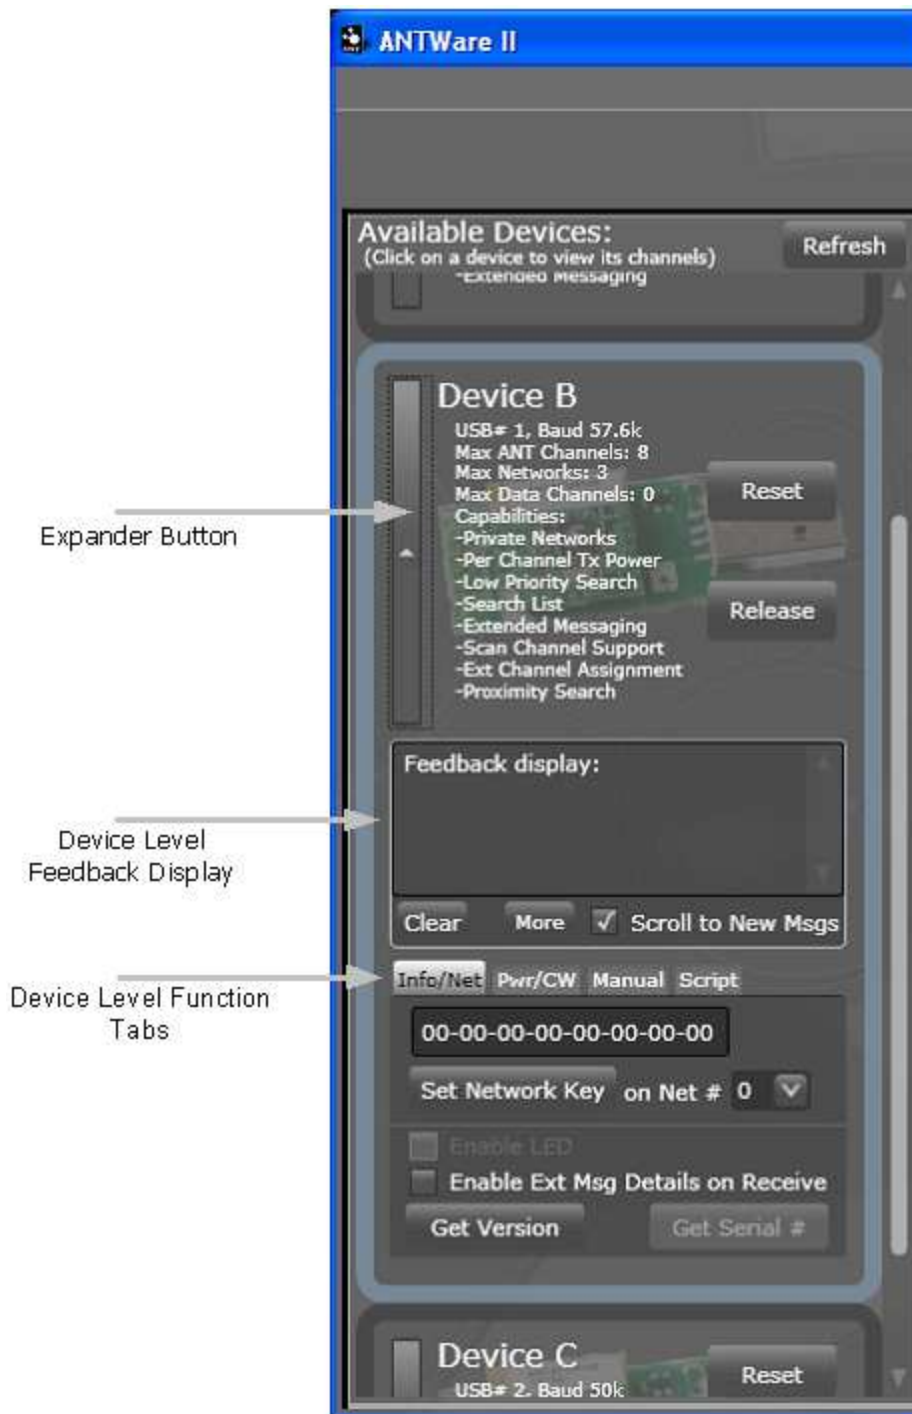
ANTWare II

Available Devices:
(Click on a device to view its channels)
Refresh
-Extended Messaging

Device B
USB# 1, Baud 57.6k
Max ANT Channels: 8
Max Networks: 3
Max Data Channels: 0
Capabilities:
-Private Networks
-Per Channel Tx Power
-Low Priority Search
-Search List
-Extended Messaging
-Scan Channel Support
-Ext Channel Assignment
-Proximity Search
Reset
Release

Expander Button

Feedback display:

Device Level Feedback Display

Clear More ✓ Scroll to New Msgs

Device Level Function Tabs

Info/Net Pwr/CW Manual Script

00-00-00-00-00-00-00-00
Set Network Key on Net # 0
Enable LED
Enable Ext Msg Details on Receive
Get Version Get Serial #

Device C
USB# 2, Baud 50k
Reset